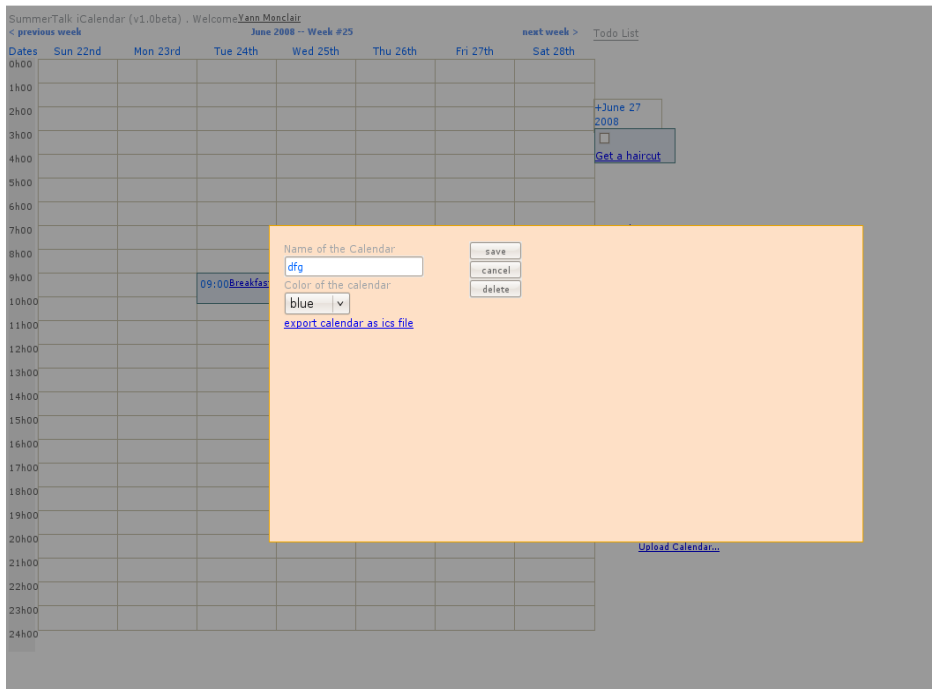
SummerTalk iCalendar (v1.0beta) . Welcome Yann Monclair

< previous week

June 2008 -- Week #25

next week >

Todo List

| Dates | Sun 22nd | Mon 23rd | Tue 24th | Wed 25th | Thu 26th | Fri 27th | Sat 28th |
|---|---|---|---|---|---|---|---|
| 0h00 | | | | | | | |
| 1h00 | | | | | | | |
| 2h00 | | | | | | | |
| 3h00 | | | | | | | |
| 4h00 | | | | | | | |
| 5h00 | | | | | | | |
| 6h00 | | | | | | | |
| 7h00 | | | | | | | |
| 8h00 | | | | | | | |
| 9h00 | | | 09:00 Breakfas | | | | |
| 10h00 | | | | | | | |
| 11h00 | | | | | | | |
| 12h00 | | | | | | | |
| 13h00 | | | | | | | |
| 14h00 | | | | | | | |
| 15h00 | | | | | | | |
| 16h00 | | | | | | | |
| 17h00 | | | | | | | |
| 18h00 | | | | | | | |
| 19h00 | | | | | | | |
| 20h00 | | | | | | | |
| 21h00 | | | | | | | |
| 22h00 | | | | | | | |
| 23h00 | | | | | | | |
| 24h00 | | | | | | | |

+June 27 2008

Get a haircut

Name of the Calendar

dfg

Color of the calendar

blue

export calendar as ics file

save

cancel

delete

Upload Calendar...